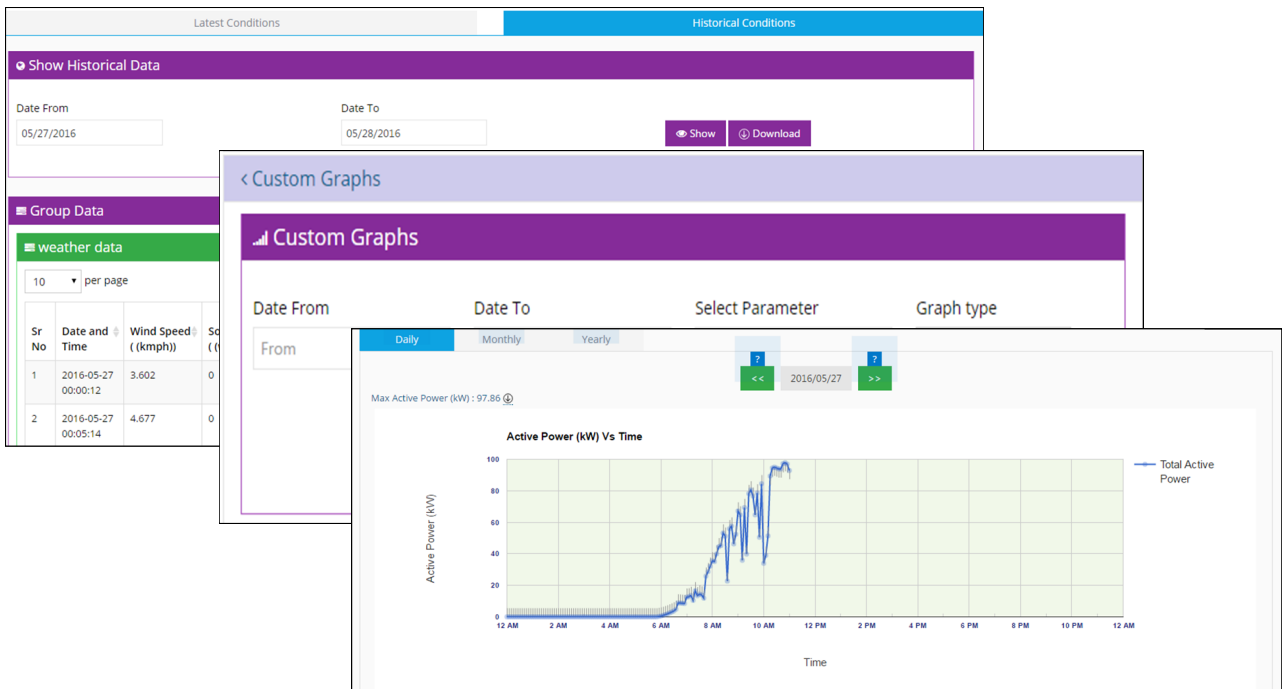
Latest Conditions

Historical Conditions

Show Historical Data

Date From
05/27/2016

Date To
05/28/2016

Show
Download

Group Data

weather data

10 per page

| Sr No | Date and Time | Wind Speed ( (kmph)) | So ( ( |
|---|---|---|---|
| 1 | 2016-05-27 00:00:12 | 3.602 | 0 |
| 2 | 2016-05-27 00:05:14 | 4.677 | 0 |

< Custom Graphs

Custom Graphs

Date From
From

Date To

Select Parameter

Graph type

Daily
Monthly
Yearly

?
<<
2016/05/27
?
>>

Max Active Power (kW) : 97.86

Active Power (kW) Vs Time

Total Active Power

Active Power (kW)

100
80
60
40
20
0

12 AM
2 AM
4 AM
6 AM
8 AM
10 AM
12 PM
2 PM
4 PM
6 PM
8 PM
10 PM
12 AM

Time